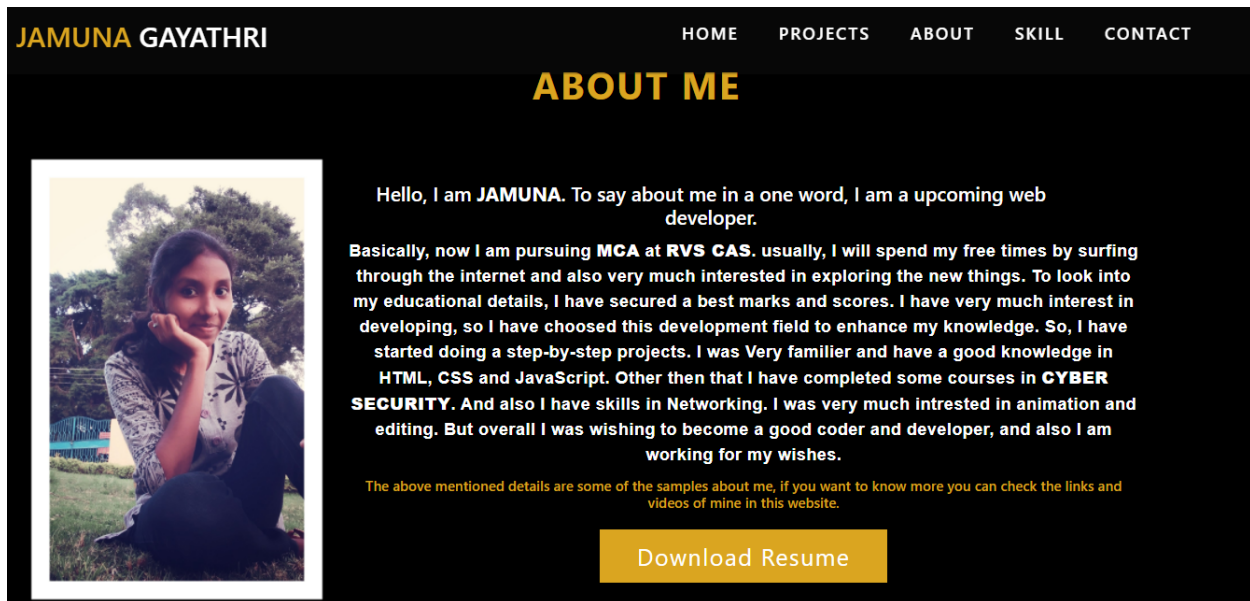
JAMUNA GAYATHRI

HOME PROJECTS ABOUT SKILL CONTACT

ABOUT ME

Hello, I am JAMUNA. To say about me in a one word, I am a upcoming web developer.

Basically, now I am pursuing MCA at RVS CAS. usually, I will spend my free times by surfing through the internet and also very much interested in exploring the new things. To look into my educational details, I have secured a best marks and scores. I have very much interest in developing, so I have choosed this development field to enhance my knowledge. So, I have started doing a step-by-step projects. I was Very familier and have a good knowledge in HTML, CSS and JavaScript. Other then that I have completed some courses in CYBER SECURITY. And also I have skills in Networking. I was very much intrested in animation and editing. But overall I was wishing to become a good coder and developer, and also I am working for my wishes.

The above mentioned details are some of the samples about me, if you want to know more you can check the links and videos of mine in this website.

Download Resume